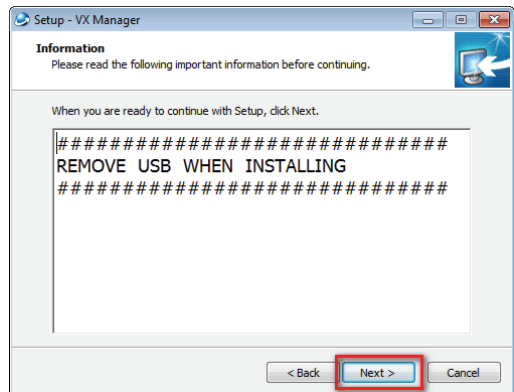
Setup - VX Manager

Information
Please read the following important information before continuing.

When you are ready to continue with Setup, click Next.

###############################
REMOVE USB WHEN INSTALLING
###############################

< Back
Next >
Cancel